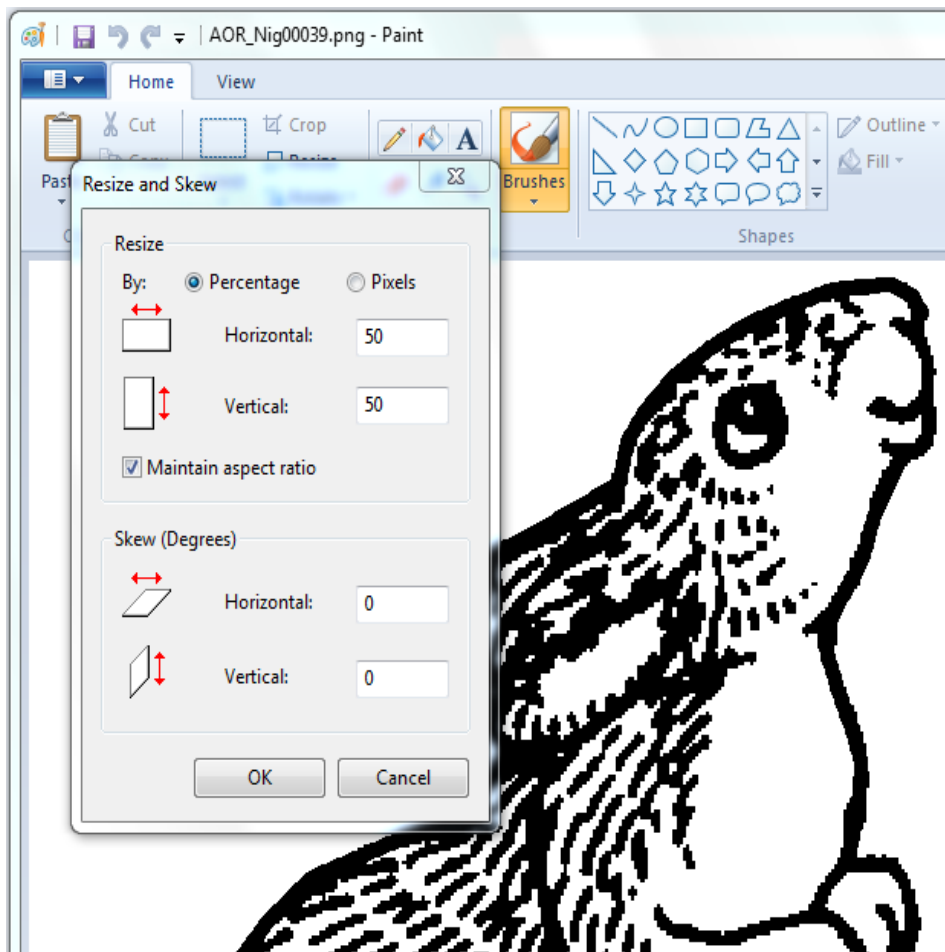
AOR_Nig00039.png - Paint

Home
View

Past
Cut
Copy
Crop
Resize
Brushes
Outline
Fill
Shapes

Resize and Skew

Resize

By:
Percentage
Pixels

Horizontal: 50

Vertical: 50

Maintain aspect ratio

Skew (Degrees)

Horizontal: 0

Vertical: 0

OK
Cancel